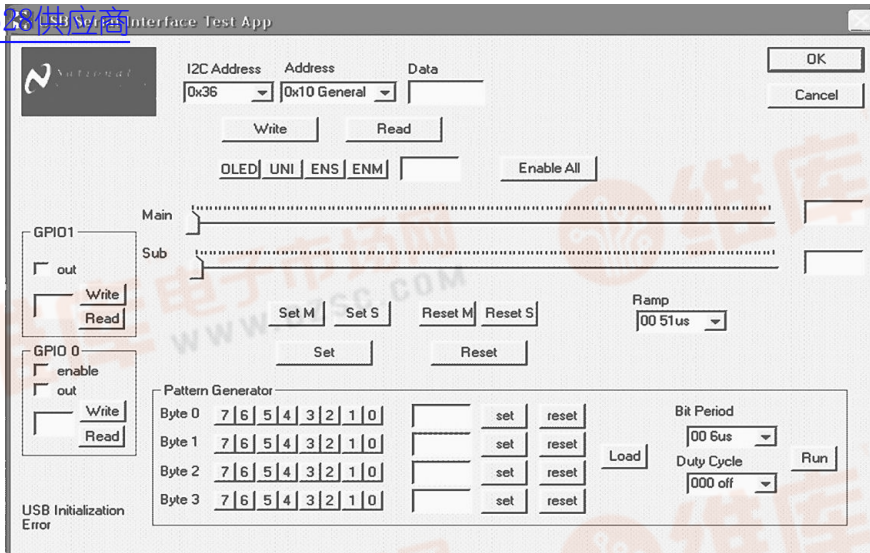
28供应商 USB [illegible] Interface Test App

National

I2C Address
0x36
Address
0x10 General
Data

OK
Cancel

Write
Read

OLED UNI ENS ENM
Enable All

Main

Sub

GPIO1
out
Write
Read

GPIO 0
enable
out
Write
Read

Set M
Set S
Reset M
Reset S

Set
Reset

Ramp
00 51us

Pattern Generator
Byte 0 7 6 5 4 3 2 1 0 set reset
Byte 1 7 6 5 4 3 2 1 0 set reset
Byte 2 7 6 5 4 3 2 1 0 set reset
Byte 3 7 6 5 4 3 2 1 0 set reset

Load

Bit Period
00 6us
Duty Cycle
000 off
Run

USB Initialization Error

WWW.DZSC.COM
维库电子市场网